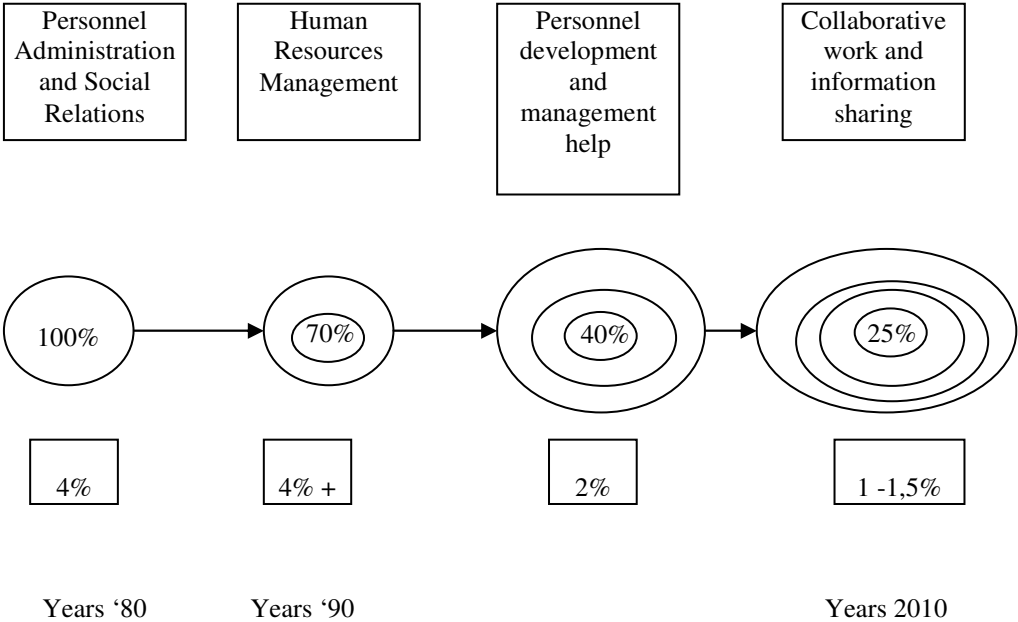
Personnel Administration and Social Relations

Human Resources Management

Personnel development and management help

Collaborative work and information sharing

100%

70%

40%

25%

4%

4% +

2%

1 -1,5%

Years '80

Years '90

Years 2010